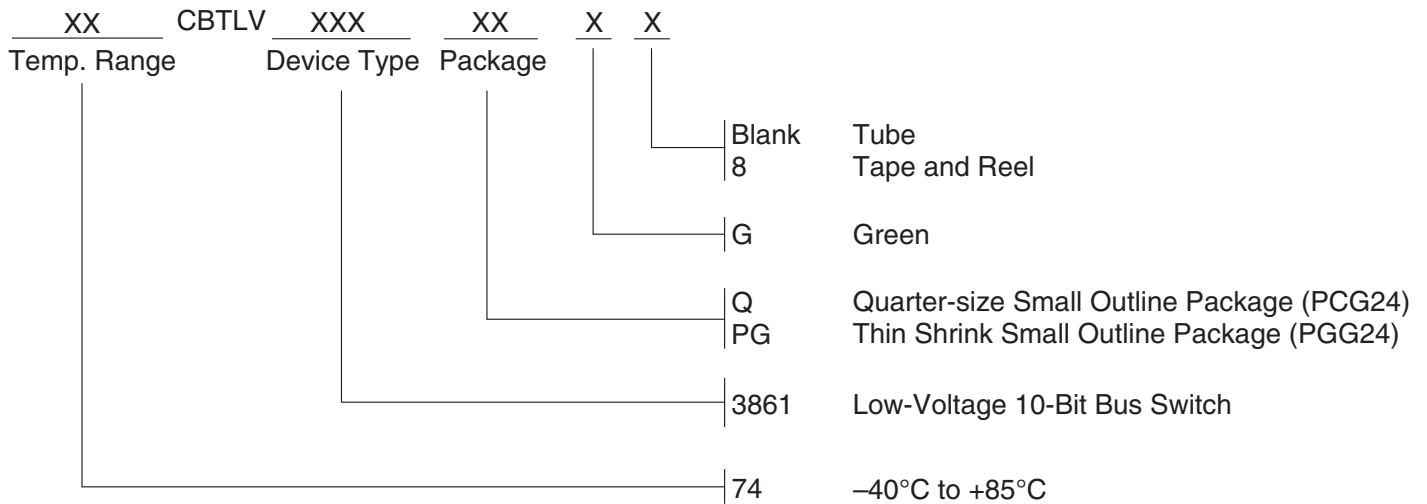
XX CBTLV XXX XX X X
Temp. Range Device Type Package

Blank Tube
8 Tape and Reel

G Green

Q Quarter-size Small Outline Package (PCG24)
PG Thin Shrink Small Outline Package (PGG24)

3861 Low-Voltage 10-Bit Bus Switch

74 –40°C to +85°C